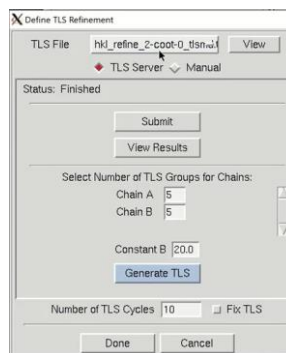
Define TLS Refinement

TLS File hkl_refine_2-coot-0_tlsm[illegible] View

TLS Server Manual

Status: Finished

Submit

View Results

Select Number of TLS Groups for Chains:

Chain A 5

Chain B 5

Constant B 20.0

Generate TLS

Number of TLS Cycles 10 Fix TLS

Done Cancel